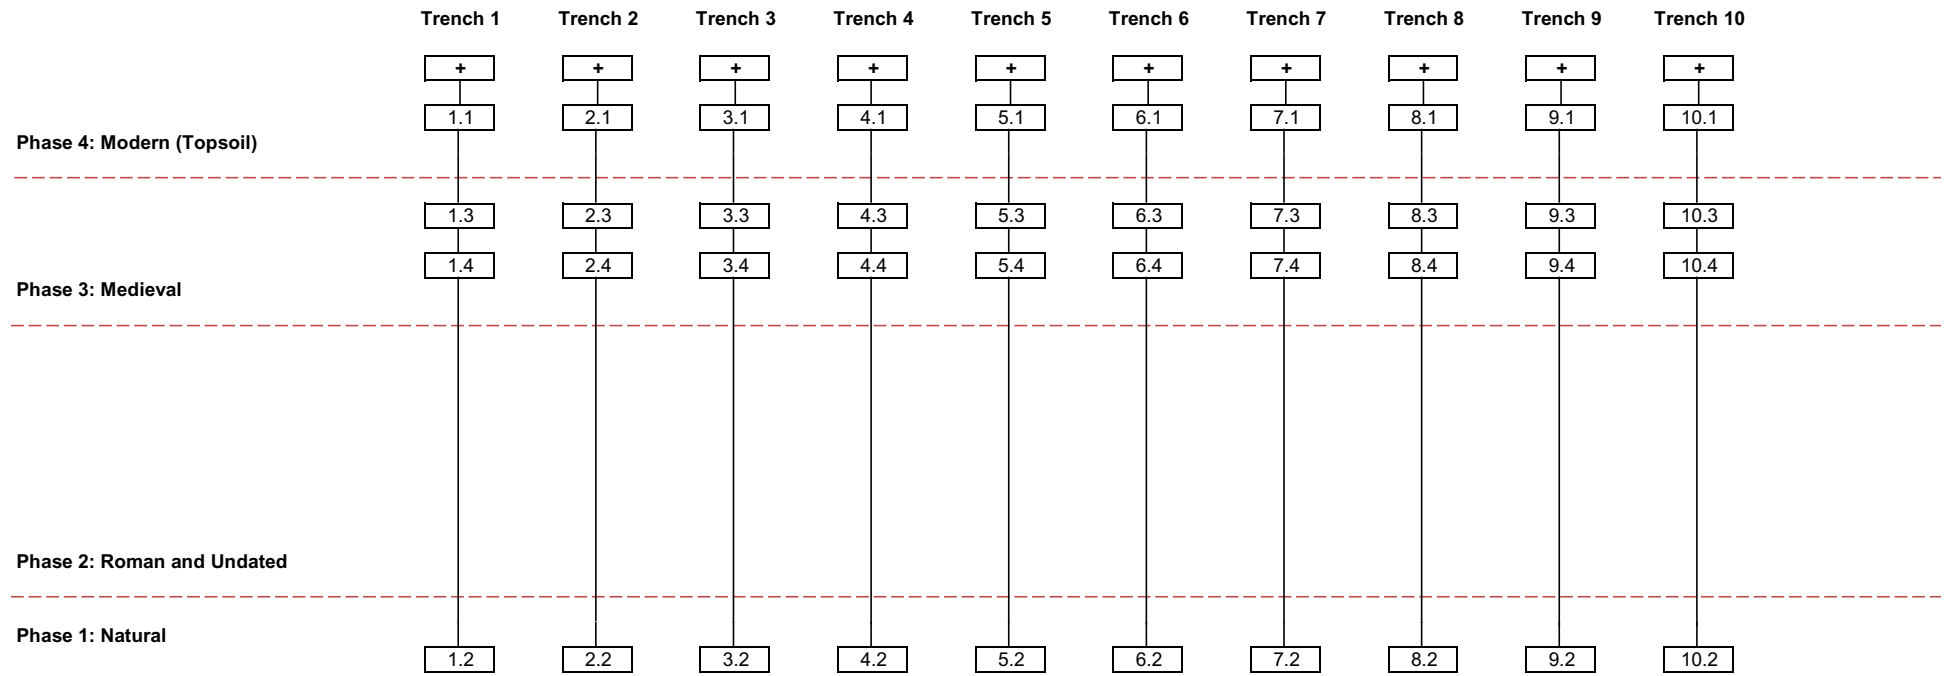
Trench 1 Trench 2 Trench 3 Trench 4 Trench 5 Trench 6 Trench 7 Trench 8 Trench 9 Trench 10

+ + + + + + + + + +

1.1 2.1 3.1 4.1 5.1 6.1 7.1 8.1 9.1 10.1

Phase 4: Modern (Topsoil)

1.3 2.3 3.3 4.3 5.3 6.3 7.3 8.3 9.3 10.3

1.4 2.4 3.4 4.4 5.4 6.4 7.4 8.4 9.4 10.4

Phase 3: Medieval

Phase 2: Roman and Undated

Phase 1: Natural

1.2 2.2 3.2 4.2 5.2 6.2 7.2 8.2 9.2 10.2